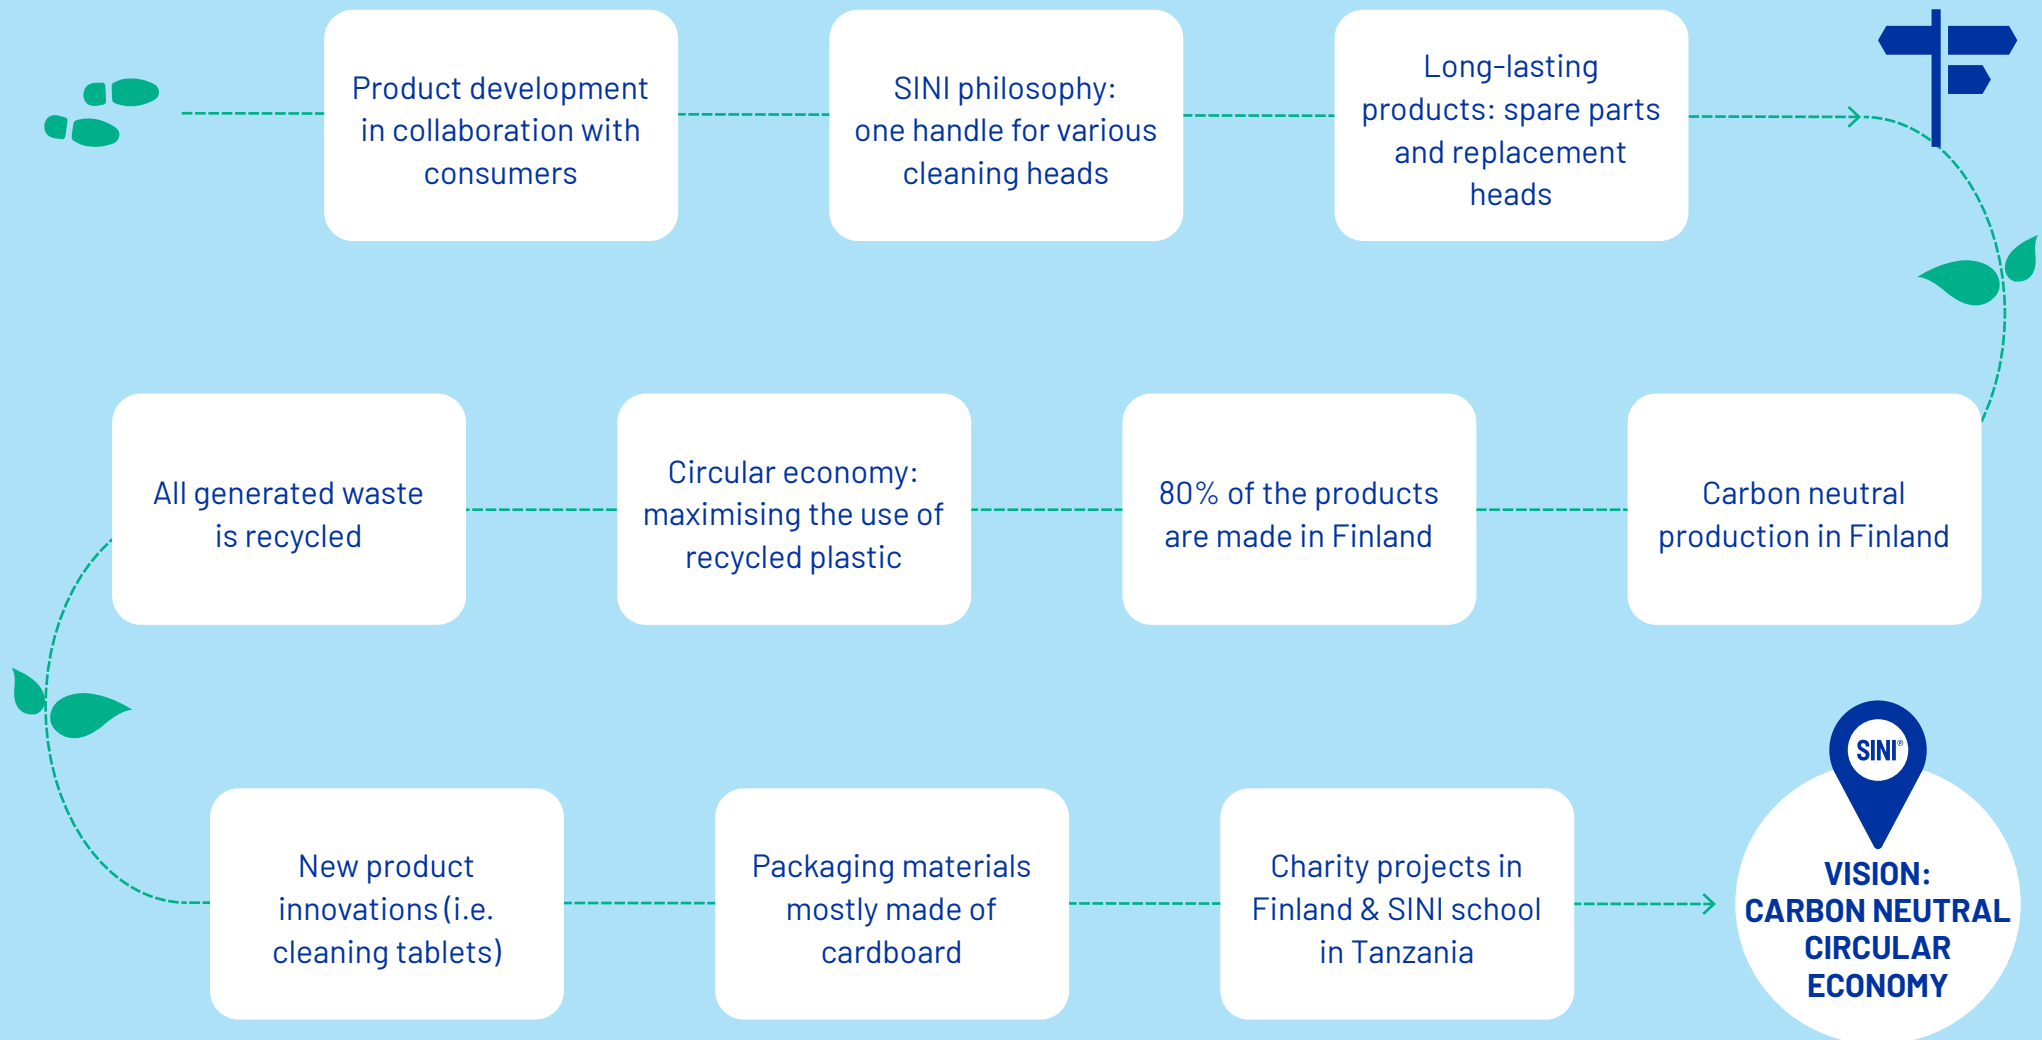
Product development in collaboration with consumers

SINI philosophy: one handle for various cleaning heads

Long-lasting products: spare parts and replacement heads

Carbon neutral production in Finland

80% of the products are made in Finland

Circular economy: maximising the use of recycled plastic

All generated waste is recycled

New product innovations (i.e. cleaning tablets)

Packaging materials mostly made of cardboard

Charity projects in Finland & SINI school in Tanzania

SINI®

VISION: CARBON NEUTRAL CIRCULAR ECONOMY